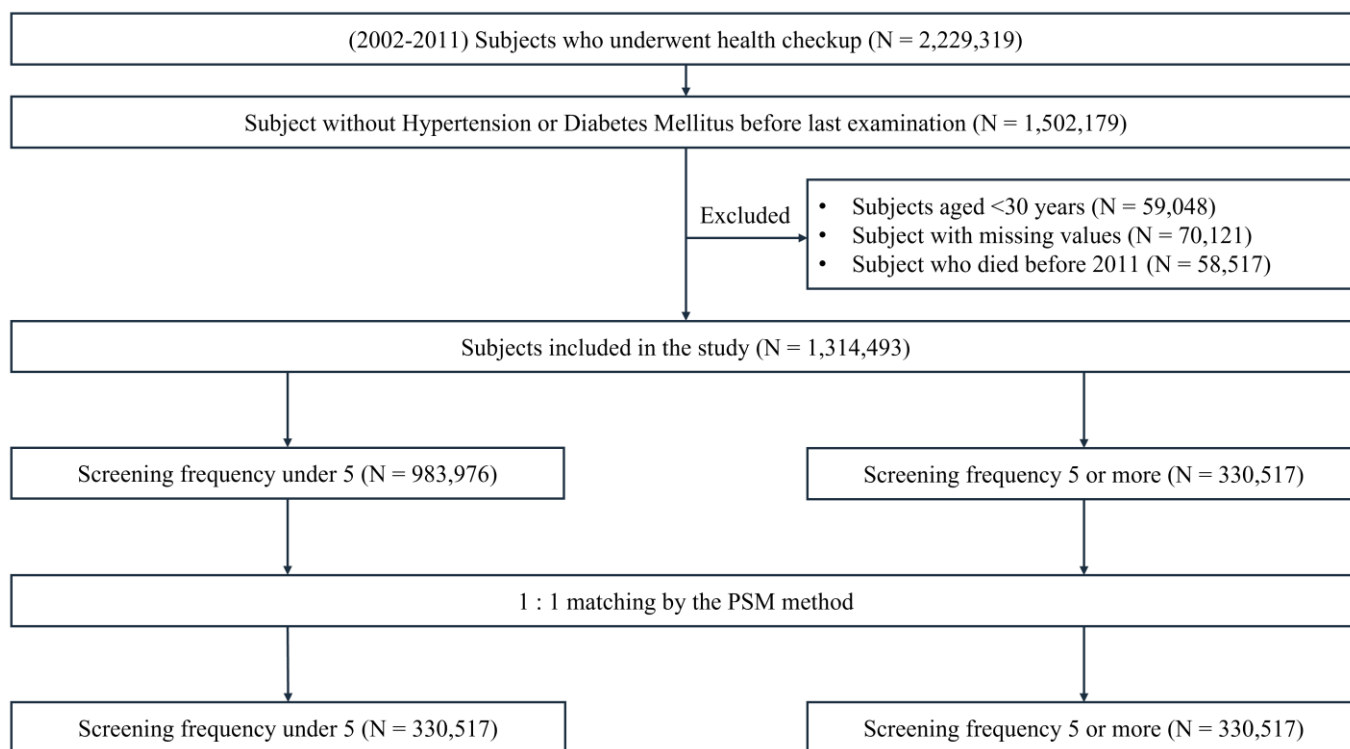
(2002-2011) Subjects who underwent health checkup (N = 2,229,319)

Subject without Hypertension or Diabetes Mellitus before last examination (N = 1,502,179)

Excluded

- Subjects aged <30 years (N = 59,048)
- Subject with missing values (N = 70,121)
- Subject who died before 2011 (N = 58,517)

Subjects included in the study (N = 1,314,493)

Screening frequency under 5 (N = 983,976)

Screening frequency 5 or more (N = 330,517)

1 : 1 matching by the PSM method

Screening frequency under 5 (N = 330,517)

Screening frequency 5 or more (N = 330,517)